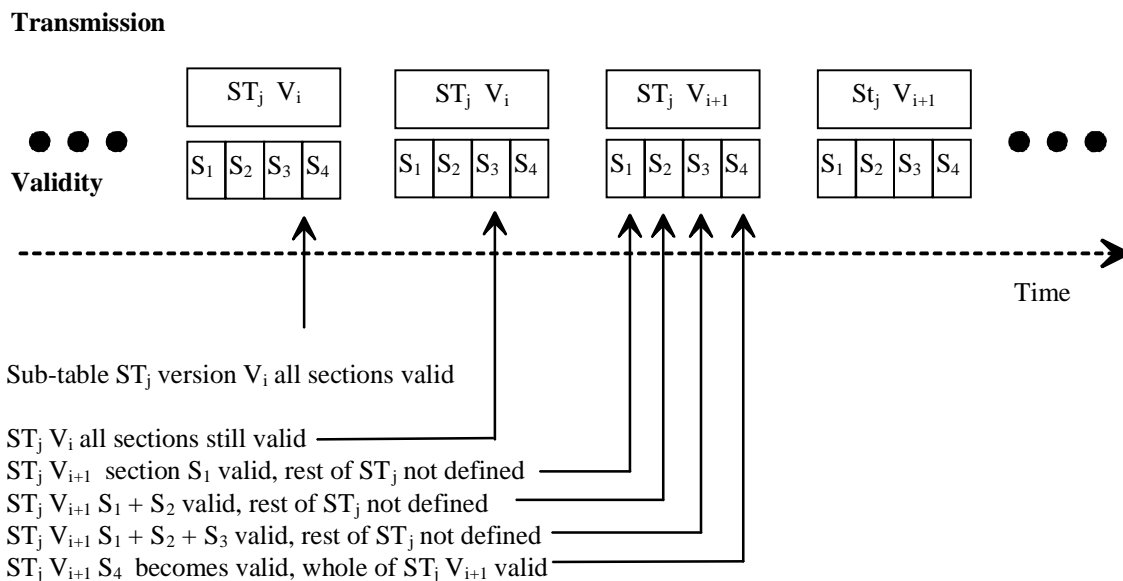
Transmission

$ST_j$ $V_i$

$ST_j$ $V_i$

$ST_j$ $V_{i+1}$

$St_j$ $V_{i+1}$

Validity

$S_1$ $S_2$ $S_3$ $S_4$

$S_1$ $S_2$ $S_3$ $S_4$

$S_1$ $S_2$ $S_3$ $S_4$

$S_1$ $S_2$ $S_3$ $S_4$

Time

Sub-table $ST_j$ version $V_i$ all sections valid

$ST_j$ $V_i$ all sections still valid
$ST_j$ $V_{i+1}$ section $S_1$ valid, rest of $ST_j$ not defined
$ST_j$ $V_{i+1}$ $S_1 + S_2$ valid, rest of $ST_j$ not defined
$ST_j$ $V_{i+1}$ $S_1 + S_2 + S_3$ valid, rest of $ST_j$ not defined
$ST_i$ $V_{i+1}$ $S_4$ becomes valid, whole of $ST_i$ $V_{i+1}$ valid